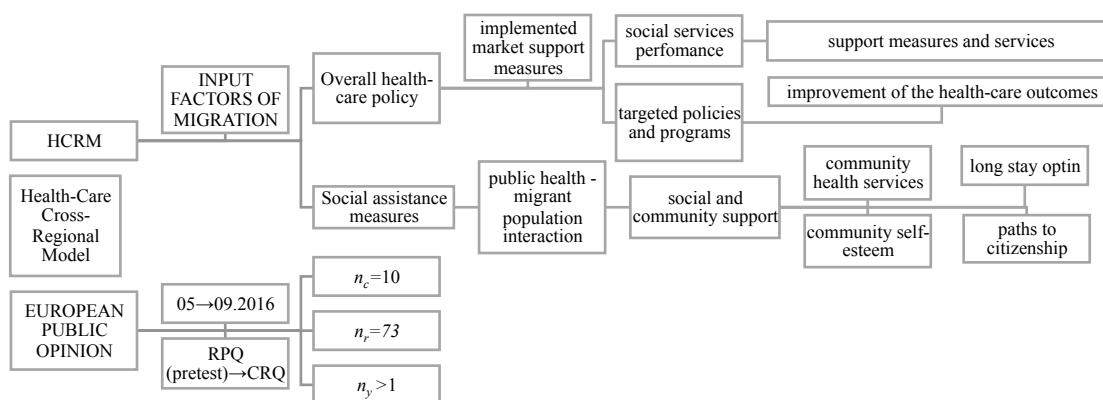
HCRM

INPUT FACTORS OF MIGRATION

Overall health-care policy

implemented market support measures

social services perfomance

support measures and services

targeted policies and programs

improvement of the health-care outcomes

Social assistance measures

public health - migrant population interaction

social and community support

community health services

community self-esteem

long stay optin

paths to citizenship

Health-Care Cross-Regional Model

EUROPEAN PUBLIC OPINION

05→09.2016

RPQ (pretest)→CRQ

$n_c$=10

$n_r$=73

$n_y$ >1